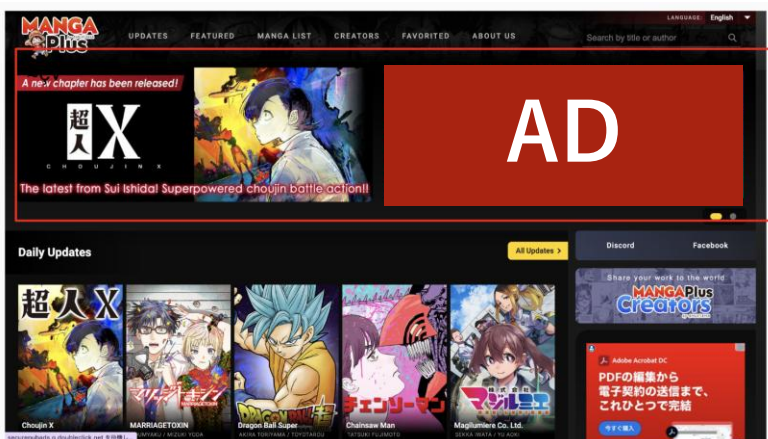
MANGA Plus

UPDATES FEATURED MANGA LIST CREATORS FAVORITED ABOUT US

LANGUAGE: English

Search by title or author

A new chapter has been released!

超人X

CHOUJIN X

The latest from Sui Ishida! Superpowered choujin battle action!!

AD

Daily Updates

All Updates >

Discord Facebook

Share your work to the world

MANGA Plus Creators

超人X

Choujin X

MARRIAGETOXIN

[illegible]MYAKU / MIZUKI YODA

Dragon Ball Super

AKIRA TORIYAMA / TOYOTAROU

Chainsaw Man

TATSUKI FUJIMOTO

チェンソーマン

Magilumiere Co. Ltd.

SEKKA IWATA / YU AOKI

Adobe Acrobat DC

PDFの編集から
電子契約の送信まで、
これひとつで完結

今すぐ購入

securepubads.g.doubleclick.net を待機し...